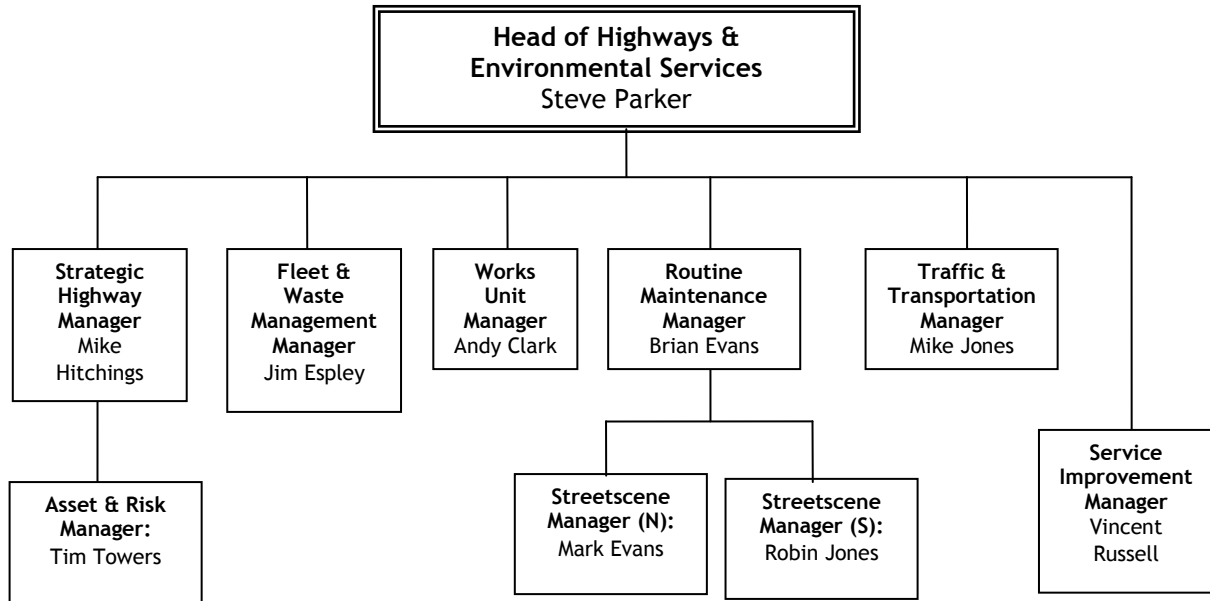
Head of Highways & Environmental Services
Steve Parker

Strategic Highway Manager
Mike Hitchings

Fleet & Waste Management Manager
Jim Espley

Works Unit Manager
Andy Clark

Routine Maintenance Manager
Brian Evans

Traffic & Transportation Manager
Mike Jones

Asset & Risk Manager:
Tim Towers

Streetscene Manager (N):
Mark Evans

Streetscene Manager (S):
Robin Jones

Service Improvement Manager
Vincent Russell